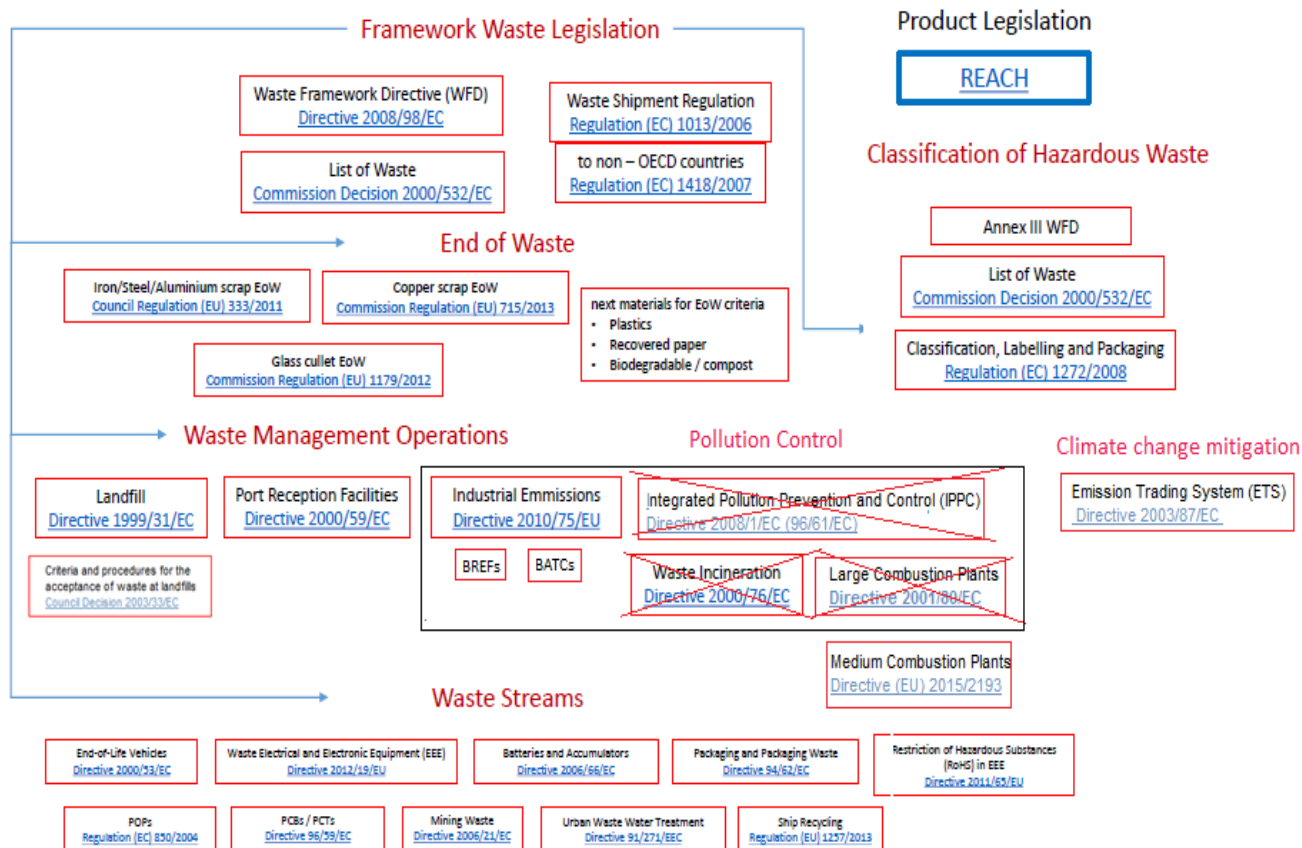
Framework Waste Legislation

Product Legislation

REACH

Waste Framework Directive (WFD)
Directive 2008/98/EC

Waste Shipment Regulation
Regulation (EC) 1013/2006

List of Waste
Commission Decision 2000/532/EC

to non – OECD countries
Regulation (EC) 1418/2007

Classification of Hazardous Waste

End of Waste

Annex III WFD

List of Waste
Commission Decision 2000/532/EC

Iron/Steel/Aluminium scrap EoW
Council Regulation (EU) 333/2011

Copper scrap EoW
Commission Regulation (EU) 715/2013

next materials for EoW criteria
• Plastics
• Recovered paper
• Biodegradable / compost

Classification, Labelling and Packaging
Regulation (EC) 1272/2008

Glass cullet EoW
Commission Regulation (EU) 1179/2012

Waste Management Operations

Pollution Control

Climate change mitigation

Landfill
Directive 1999/31/EC

Port Reception Facilities
Directive 2000/59/EC

Industrial Emmissions
Directive 2010/75/EU

Integrated Pollution Prevention and Control (IPPC)
Directive 2008/1/EC (96/61/EC)

Emission Trading System (ETS)
Directive 2003/87/EC

Criteria and procedures for the acceptance of waste at landfills
Council Decision 2003/33/EC

BREFs

BATCs

Waste Incineration
Directive 2000/76/EC

Large Combustion Plants
Directive 2001/80/EC

Medium Combustion Plants
Directive (EU) 2015/2193

Waste Streams

End-of-Life Vehicles
Directive 2000/53/EC

Waste Electrical and Electronic Equipment (EEE)
Directive 2012/19/EU

Batteries and Accumulators
Directive 2006/66/EC

Packaging and Packaging Waste
Directive 94/62/EC

Restriction of Hazardous Substances (RoHS) in EEE
Directive 2011/65/EU

POPs
Regulation (EC) 850/2004

PCBs / PCTs
Directive 96/59/EC

Mining Waste
Directive 2006/21/EC

Urban Waste Water Treatment
Directive 91/271/EEC

Ship Recycling
Regulation (EU) 1257/2013